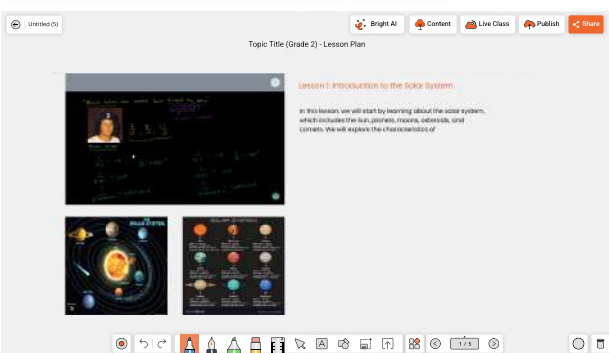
Untitled (5)

Bright AI

Content

Live Class

Publish

Share

Topic Title (Grade 2) - Lesson Plan

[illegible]

SOLAR SYSTEM

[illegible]

Lesson 1: Introduction to the Solar System

In this lesson, we will start by learning about the solar system, which includes the Sun, planets, moons, asteroids, and comets. We will explore the characteristics of

1 / 5